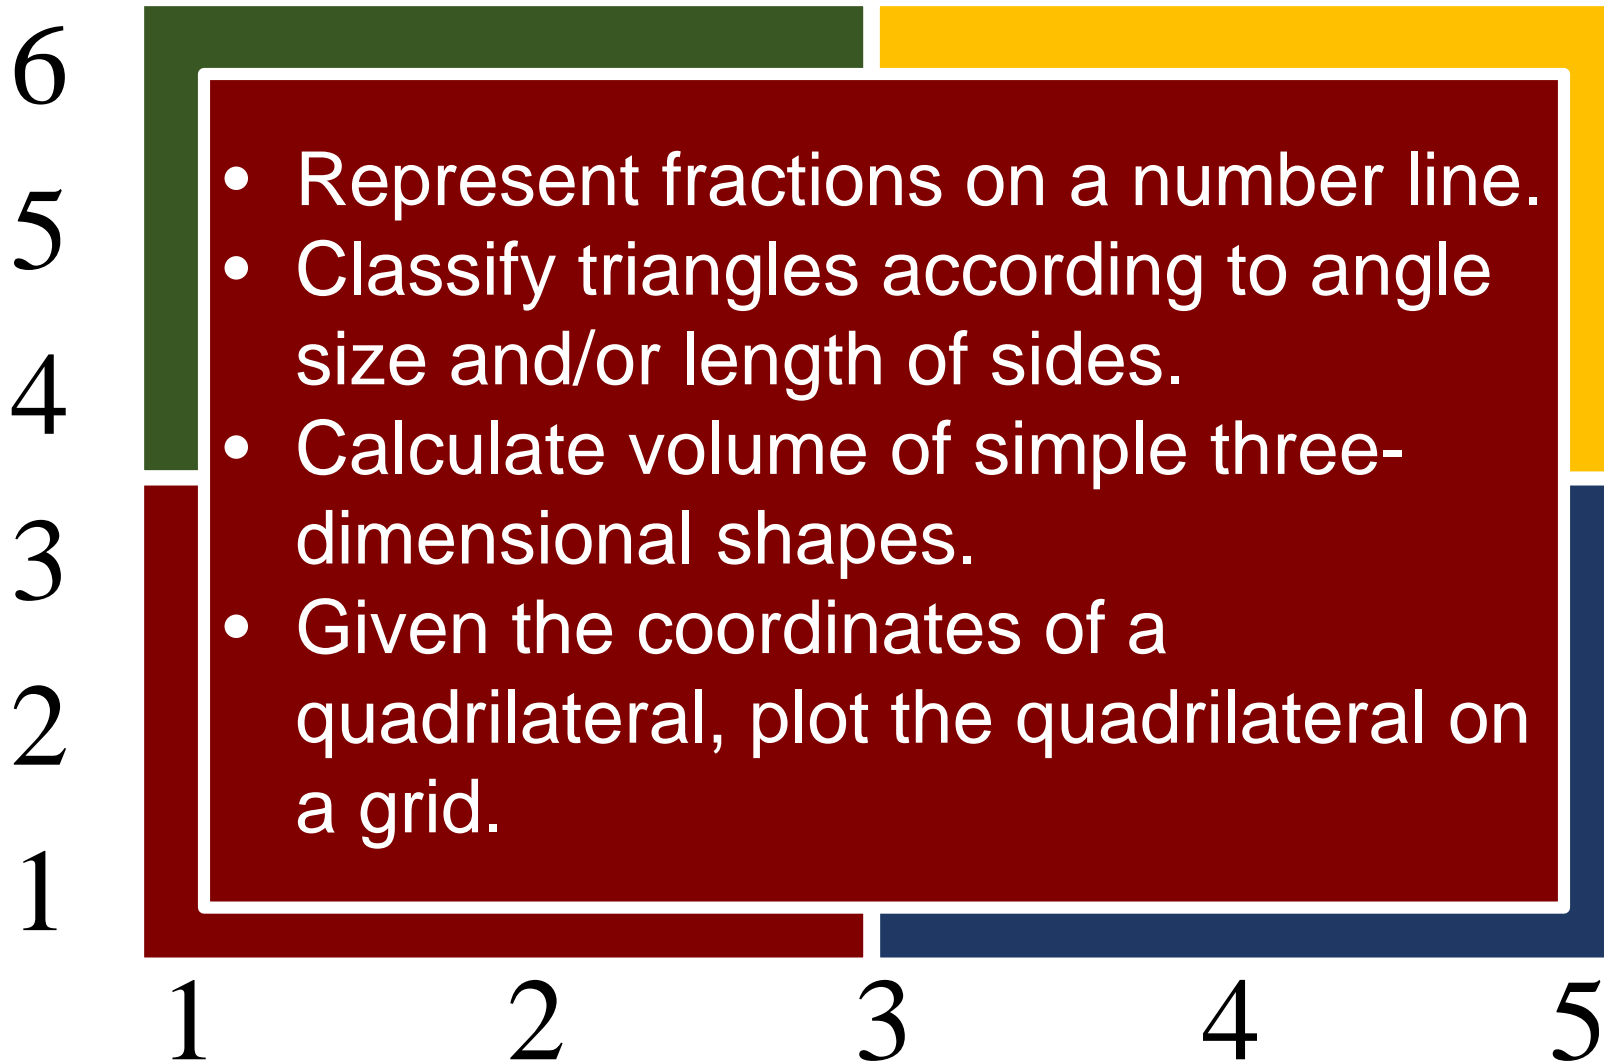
6
5
4
3
2
1

- Represent fractions on a number line.
- Classify triangles according to angle size and/or length of sides.
- Calculate volume of simple three-dimensional shapes.
- Given the coordinates of a quadrilateral, plot the quadrilateral on a grid.

1 2 3 4 5